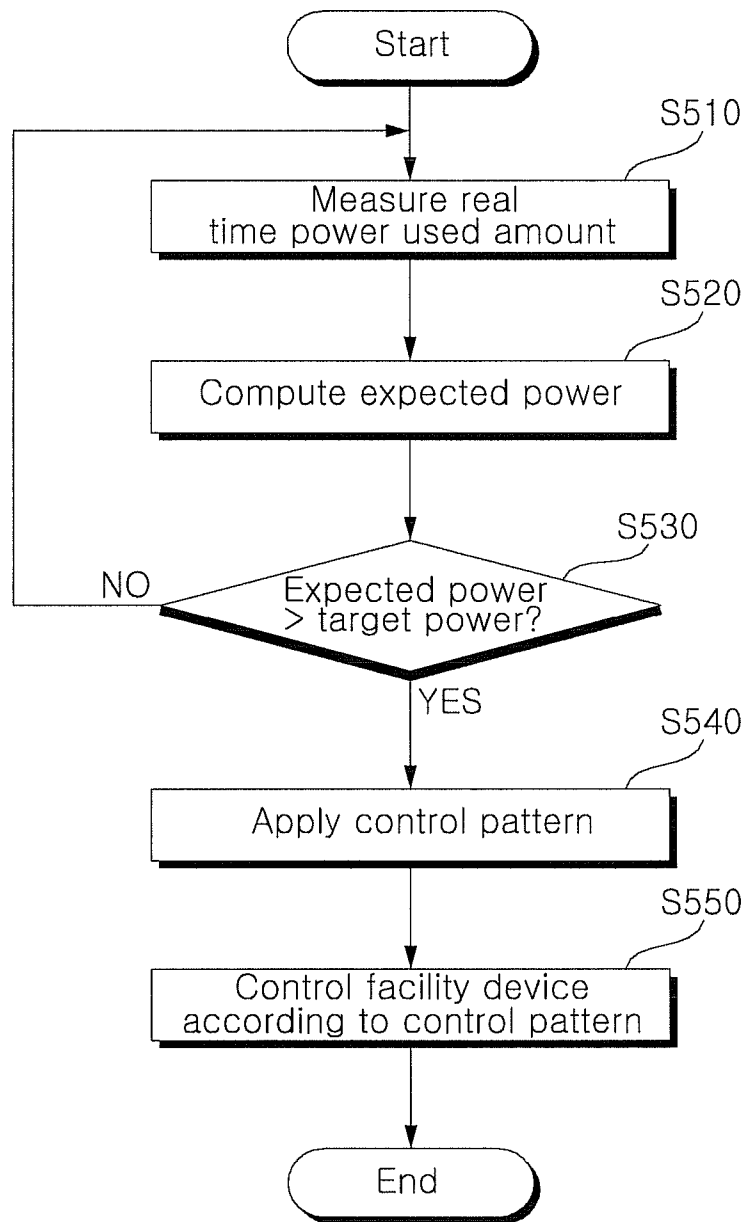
Start

S510

Measure real time power used amount

S520

Compute expected power

S530

NO

Expected power > target power?

YES

S540

Apply control pattern

S550

Control facility device according to control pattern

End